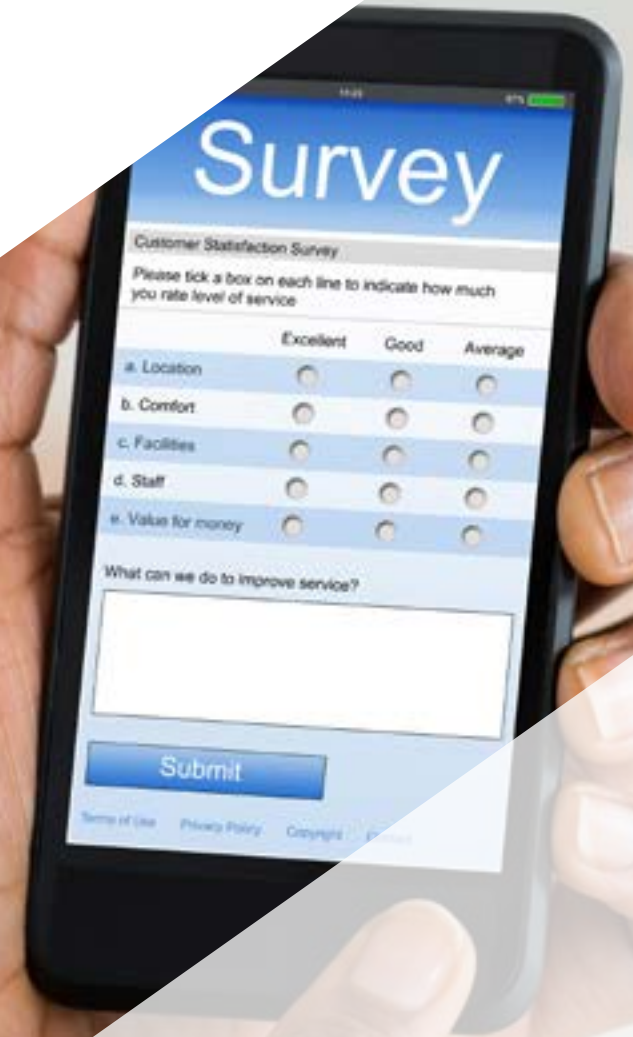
Survey

Customer Statisfaction Survey

Please tick a box on each line to indicate how much you rate level of service

| | Excellent | Good | Average |
|---|---|---|---|
| a. Location | | | |
| b. Comfort | | | |
| c. Facilities | | | |
| d. Staff | | | |
| e. Value for money | | | |

What can we do to improve service?

Submit

Terms of Use Privacy Policy Copyright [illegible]